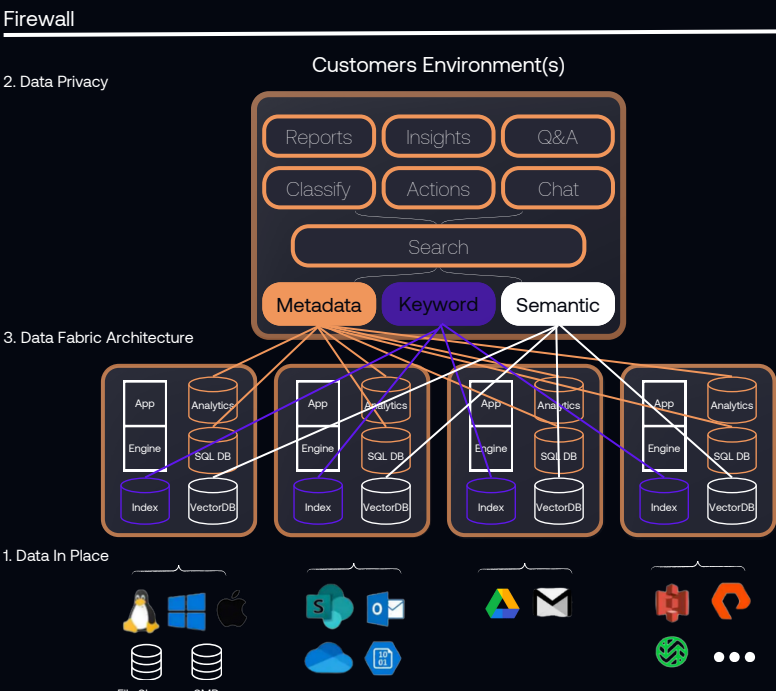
Firewall

2. Data Privacy

Customers Environment(s)

Reports Insights Q&A

Classify Actions Chat

Search

Metadata Keyword Semantic

3. Data Fabric Architecture

App
Engine
Analytics
SQL DB
Index
VectorDB

App
Engine
Analytics
SQL DB
Index
VectorDB

App
Engine
Analytics
SQL DB
Index
VectorDB

App
Engine
Analytics
SQL DB
Index
VectorDB

1. Data In Place

S

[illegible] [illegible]